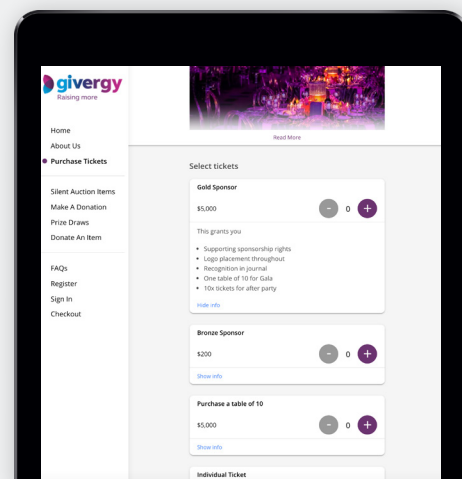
givergy
Raising more

Home
About Us
Purchase Tickets

Silent Auction Items
Make A Donation
Prize Draws
Donate An Item

FAQs
Register
Sign In
Checkout

Read More

Select tickets

Gold Sponsor
$5,000
- 0 +
This grants you

- Supporting sponsorship rights
- Logo placement throughout
- Recognition in journal
- One table of 10 for Gala
- 10x tickets for after party

Hide info

Bronze Sponsor
$200
- 0 +
Show info

Purchase a table of 10
$5,000
- 0 +
Show info

Individual Ticket